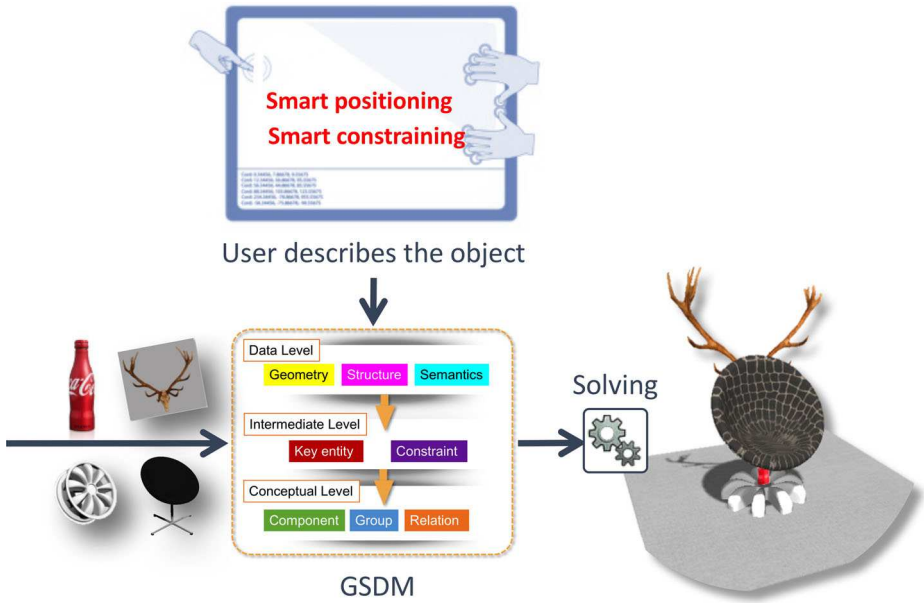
Smart positioning
Smart constraining

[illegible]

User describes the object

Data Level
Geometry Structure Semantics

Intermediate Level
Key entity Constraint

Conceptual Level
Component Group Relation

GSDM

Solving